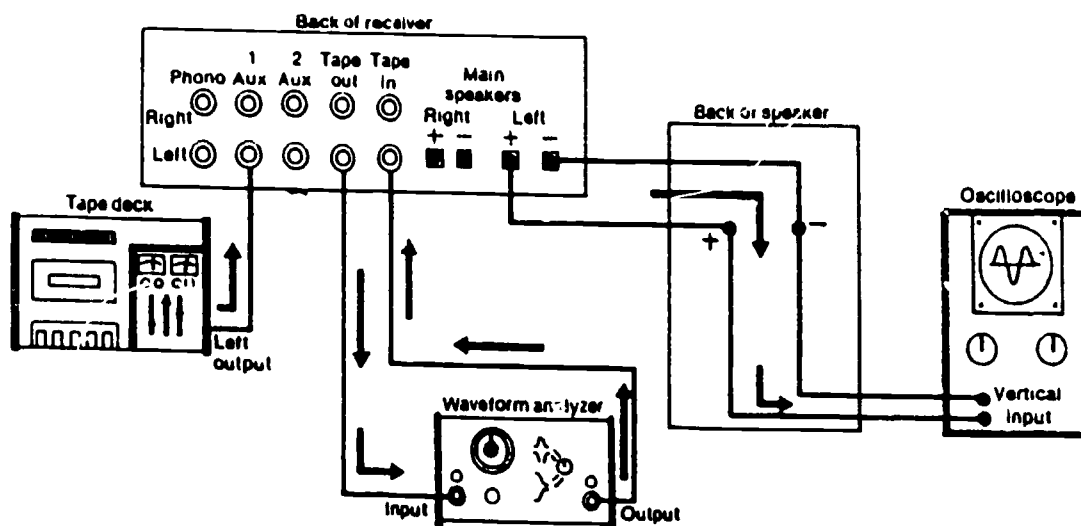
Back of receiver

Phono

1 Aux

2 Aux

Tape out

Tape in

Main speakers

Right

Left

Right

Left

+

−

+

−

Back of speaker

+

−

Tape deck

Left output

Oscilloscope

Vertical input

Waveform analyzer

Input

Output